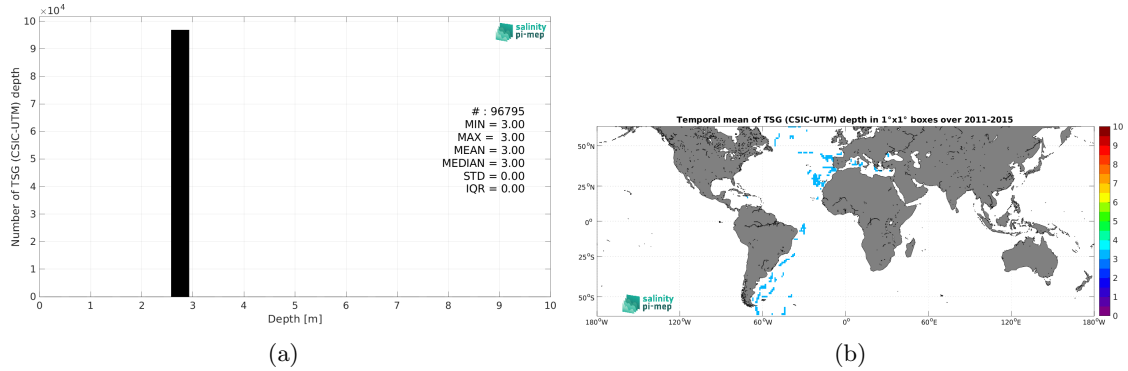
$\times 10^4$
10
9
8
7
6
5
4
3
2
1
0
Number of TSG (CSIC-UTM) depth

salinity pi-mep

# : 96795
MIN = 3.00
MAX = 3.00
MEAN = 3.00
MEDIAN = 3.00
STD = 0.00
IQR = 0.00

0 1 2 3 4 5 6 7 8 9 10
Depth [m]

(a)

Temporal mean of TSG (CSIC-UTM) depth in 1°x1° boxes over 2011-2015

50°N
25°N
0°
25°S
50°S

salinity pi-mep

180°W 120°W 60°W 0° 60°E 120°E 180°W

10
9
8
7
6
5
4
3
2
1
0

(b)